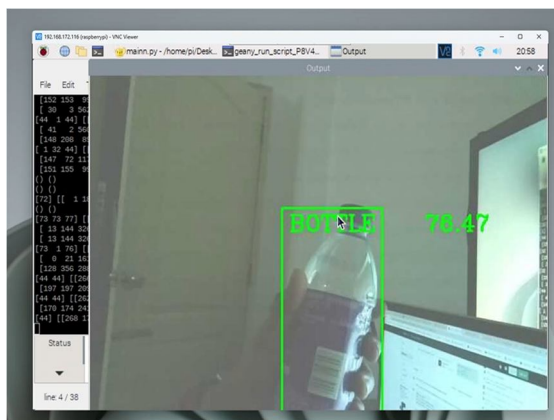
192.168.172.116 (raspberrypi) - VNC Viewer

mainn.py - /home/pi/Desk... geany_run_script_P8V4... Output

20:58

Output

File Edit

[152 153 9
[ 30 3 56
[44 1 44] [
[ 41 2 56
[148 208 8
[ 1 32 44] [
[147 72 11
[151 155 9
() ()
() ()
[72] [[ 1 1
() ()
[73 73 77] [
[ 13 144 32
[ 13 144 32
[73 1 76] [
[ 0 21 16
[120 356 28
[44 44] [[26
[197 197 20
[44 44] [[26
[170 174 24
[44] [[268 1

BOTTLE 76.47

Status

line: 4 / 38